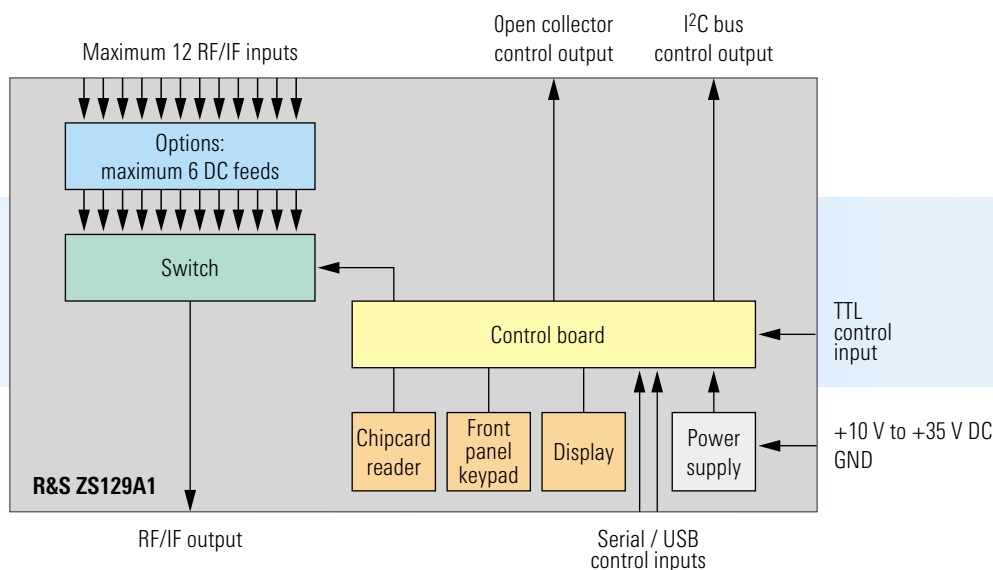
Maximum 12 RF/IF inputs

Open collector control output

I$^2$C bus control output

Options: maximum 6 DC feeds

Switch

Control board

TTL control input

Chipcard reader

Front panel keypad

Display

Power supply

+10 V to +35 V DC
GND

R&S ZS129A1

RF/IF output

Serial / USB control inputs